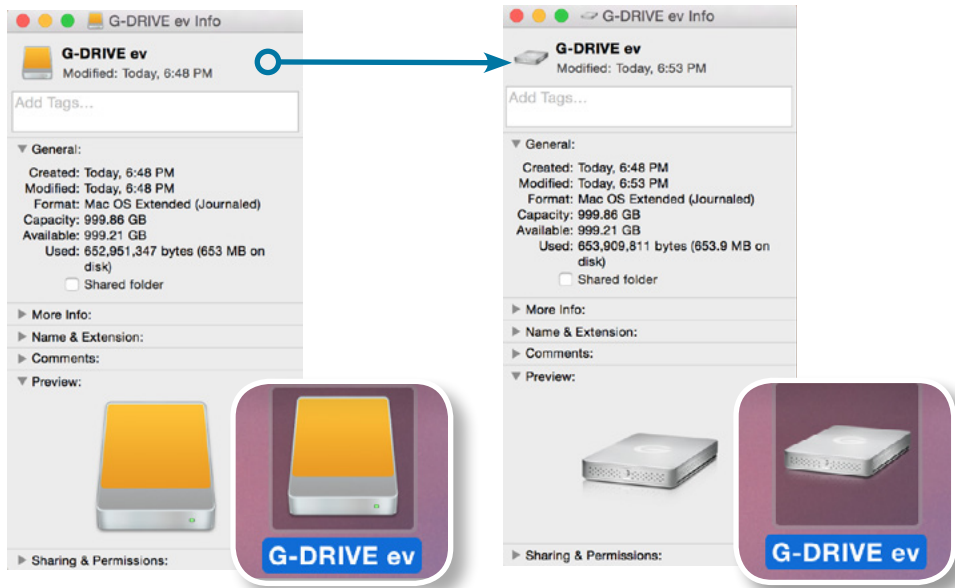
G-DRIVE ev Info

G-DRIVE ev
Modified: Today, 6:48 PM

Add Tags...

General:

Created: Today, 6:48 PM
Modified: Today, 6:48 PM
Format: Mac OS Extended (Journaled)
Capacity: 999.86 GB
Available: 999.21 GB
Used: 652,951,347 bytes (653 MB on disk)
Shared folder

More Info:
Name & Extension:
Comments:
Preview:

Sharing & Permissions:

G-DRIVE ev

G-DRIVE ev Info

G-DRIVE ev
Modified: Today, 6:53 PM

Add Tags...

General:

Created: Today, 6:48 PM
Modified: Today, 6:53 PM
Format: Mac OS Extended (Journaled)
Capacity: 999.86 GB
Available: 999.21 GB
Used: 653,909,811 bytes (653.9 MB on disk)
Shared folder

More Info:
Name & Extension:
Comments:
Preview:

Sharing & Permissions:

G-DRIVE ev